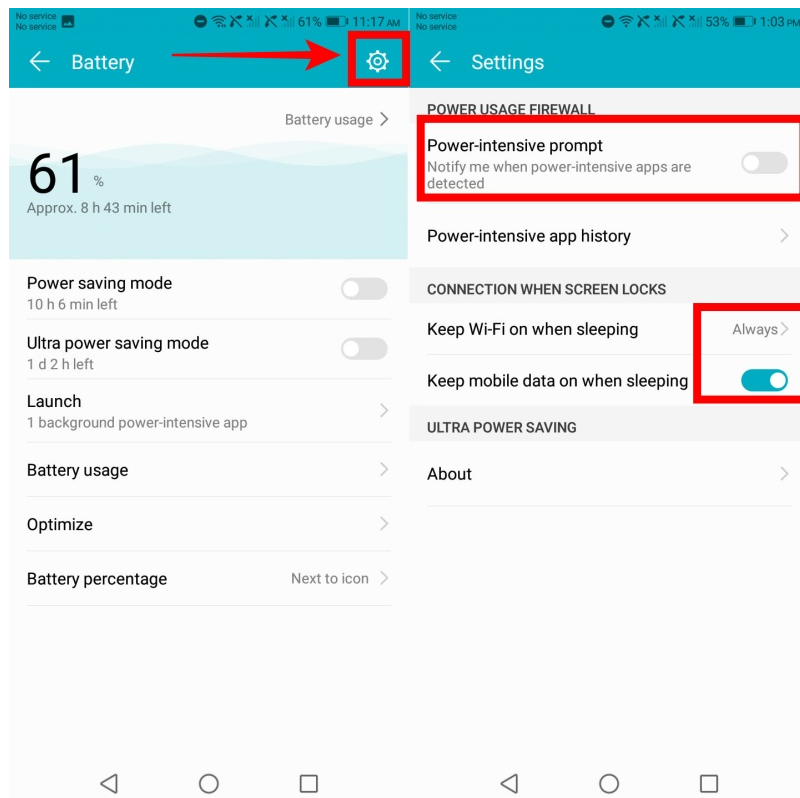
No service
No service
61% 11:17 AM

Battery

Battery usage

61 %
Approx. 8 h 43 min left

Power saving mode
10 h 6 min left

Ultra power saving mode
1 d 2 h left

Launch
1 background power-intensive app

Battery usage

Optimize

Battery percentage
Next to icon

No service
No service
53% 1:03 PM

Settings

POWER USAGE FIREWALL

Power-intensive prompt
Notify me when power-intensive apps are detected

Power-intensive app history

CONNECTION WHEN SCREEN LOCKS

Keep Wi-Fi on when sleeping
Always

Keep mobile data on when sleeping

ULTRA POWER SAVING

About